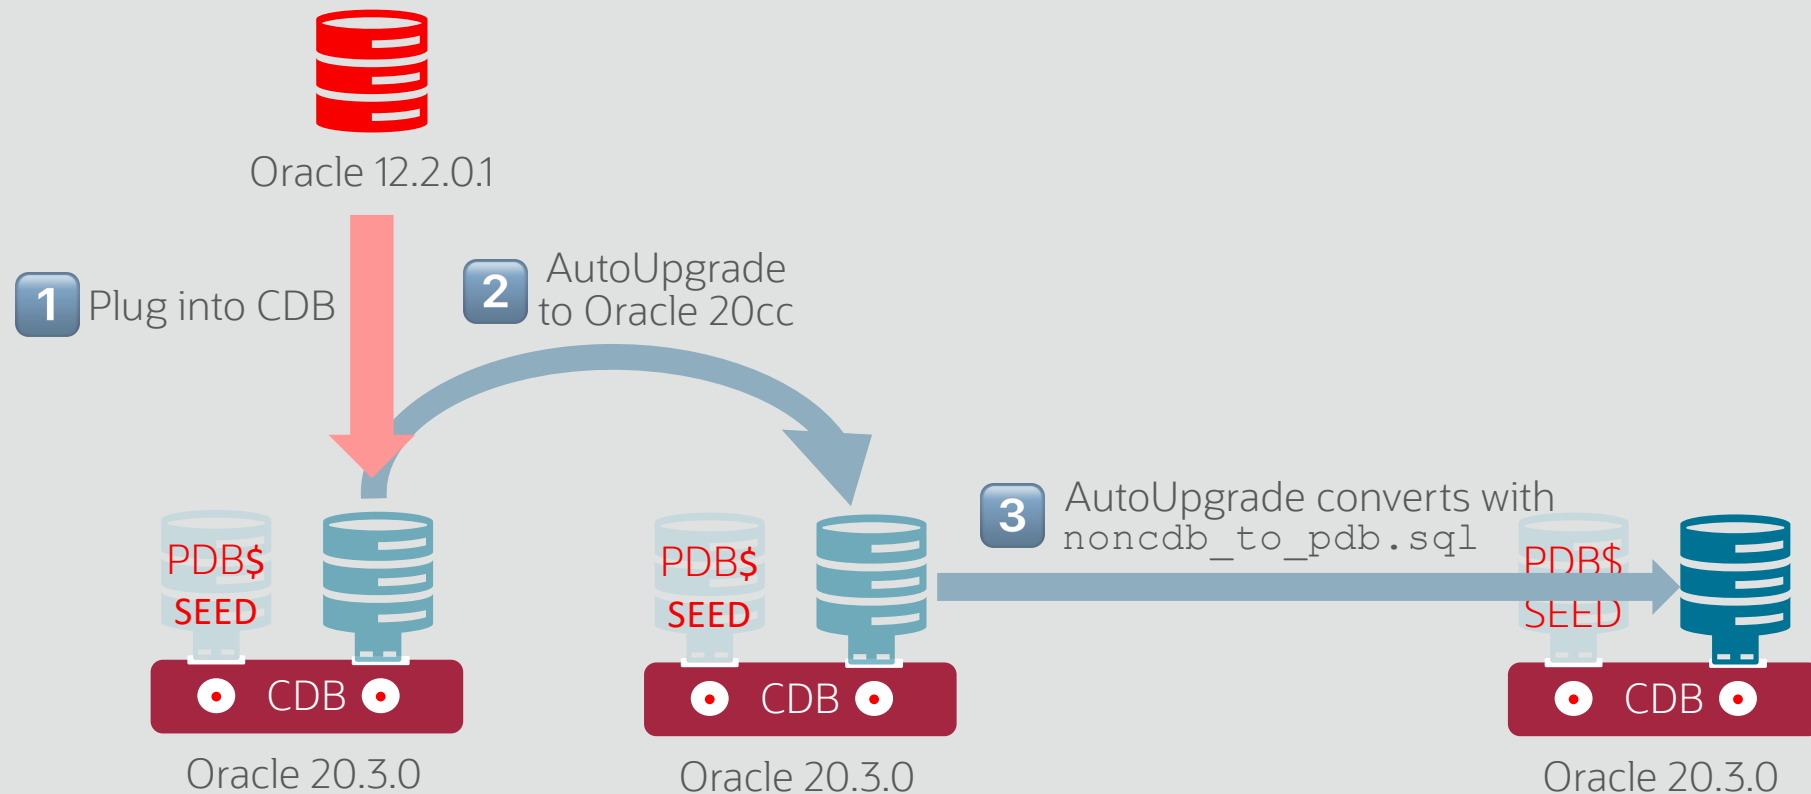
Oracle 12.2.0.1

1 Plug into CDB

2 AutoUpgrade to Oracle 20cc

3 AutoUpgrade converts with noncdb_to_pdb.sql

PDB$ SEED

CDB

Oracle 20.3.0

PDB$ SEED

CDB

Oracle 20.3.0

PDB$ SEED

CDB

Oracle 20.3.0